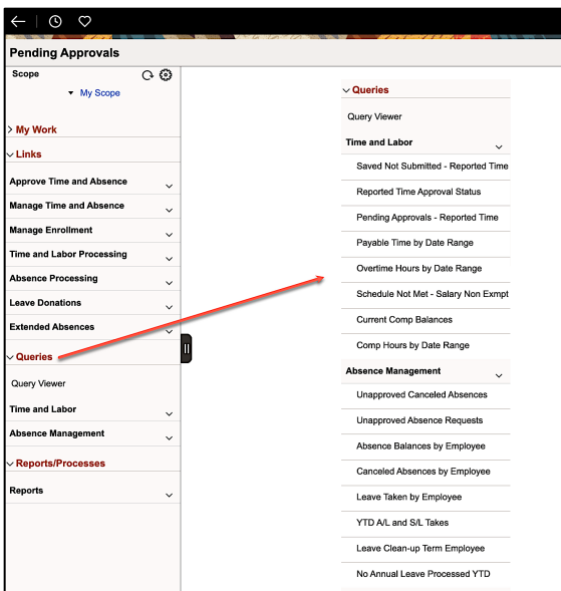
Pending Approvals

Scope

My Scope

My Work

Links

Approve Time and Absence

Manage Time and Absence

Manage Enrollment

Time and Labor Processing

Absence Processing

Leave Donations

Extended Absences

Queries

Query Viewer

Time and Labor

Absence Management

Reports/Processes

Reports

Queries

Query Viewer

Time and Labor

Saved Not Submitted - Reported Time

Reported Time Approval Status

Pending Approvals - Reported Time

Payable Time by Date Range

Overtime Hours by Date Range

Schedule Not Met - Salary Non Exmpt

Current Comp Balances

Comp Hours by Date Range

Absence Management

Unapproved Canceled Absences

Unapproved Absence Requests

Absence Balances by Employee

Canceled Absences by Employee

Leave Taken by Employee

YTD A/L and S/L Takes

Leave Clean-up Term Employee

No Annual Leave Processed YTD